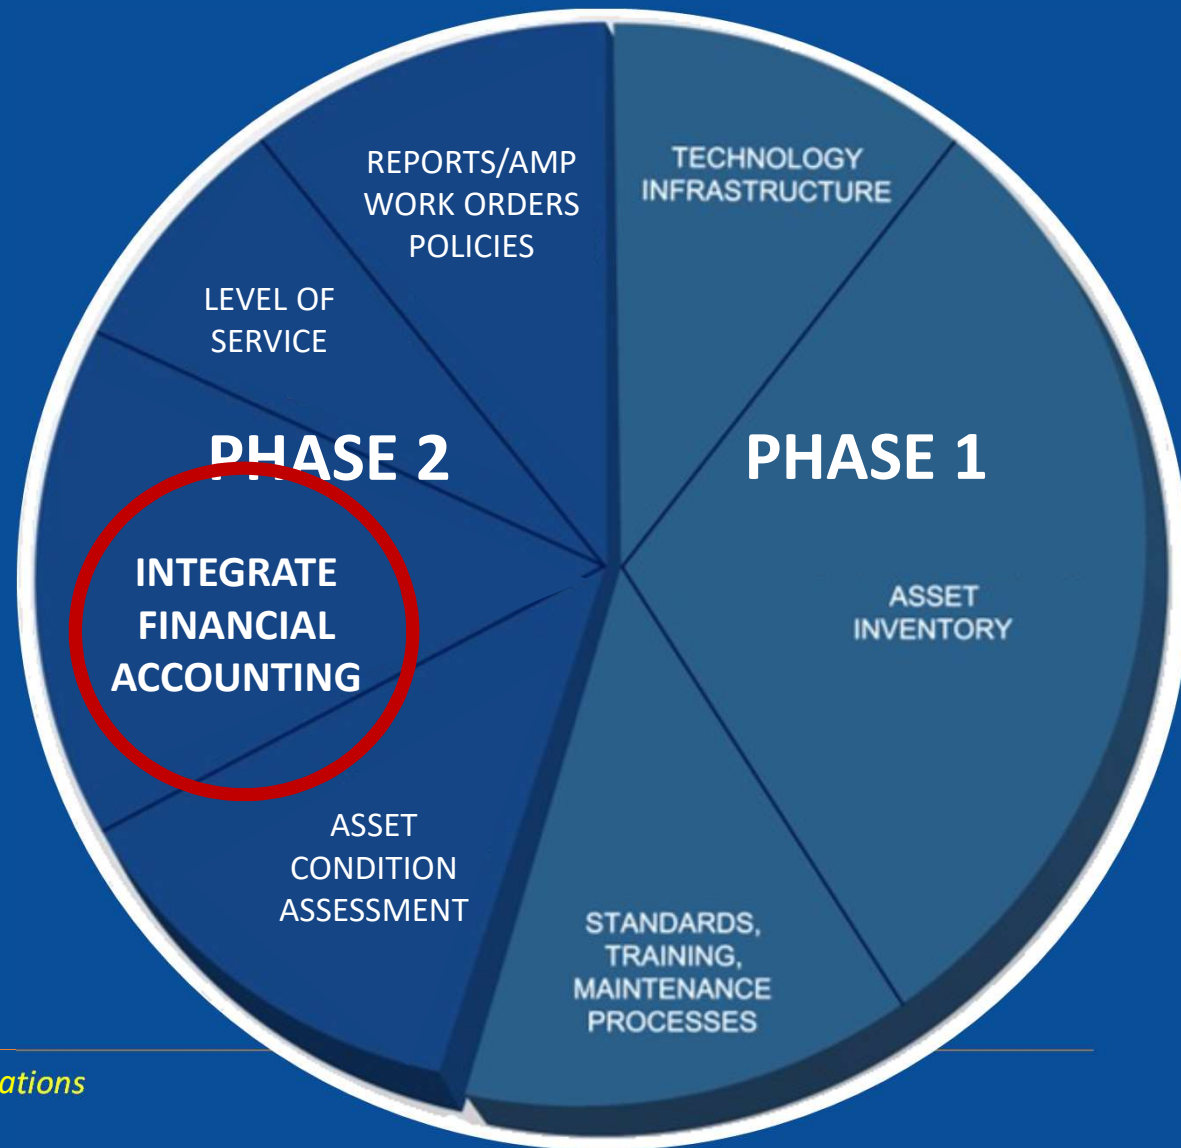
REPORTS/AMP
WORK ORDERS
POLICIES

TECHNOLOGY
INFRASTRUCTURE

LEVEL OF
SERVICE

PHASE 2

PHASE 1

INTEGRATE
FINANCIAL
ACCOUNTING

ASSET
INVENTORY

ASSET
CONDITION
ASSESSMENT

STANDARDS,
TRAINING,
MAINTENANCE
PROCESSES

ations